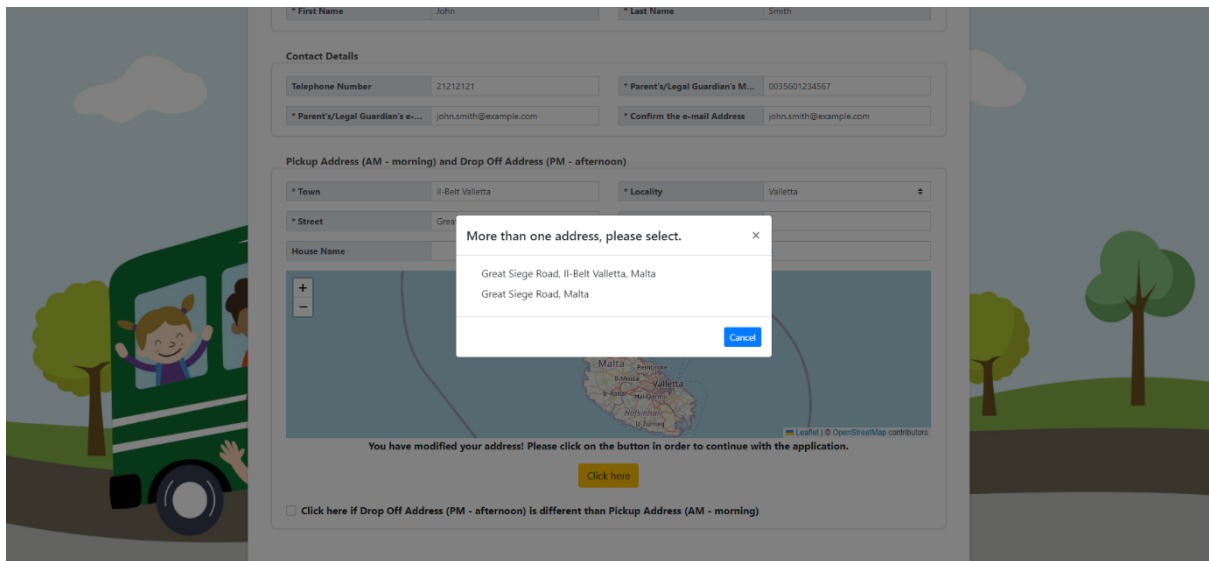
* First Name John
* Last Name Smith

Contact Details

Telephone Number 21212121
* Parent's/Legal Guardian's M... 0035601234567
* Parent's/Legal Guardian's e-... john.smith@example.com
* Confirm the e-mail Address john.smith@example.com

Pickup Address (AM - morning) and Drop Off Address (PM - afternoon)

* Town Il-Belt Valletta
* Locality Valletta
* Street Great
House Name

+
−

Malta
Valletta
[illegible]

Leaflet | © OpenStreetMap contributors

You have modified your address! Please click on the button in order to continue with the application.

Click here

Click here if Drop Off Address (PM - afternoon) is different than Pickup Address (AM - morning)

More than one address, please select.
×

Great Siege Road, Il-Belt Valletta, Malta
Great Siege Road, Malta

Cancel